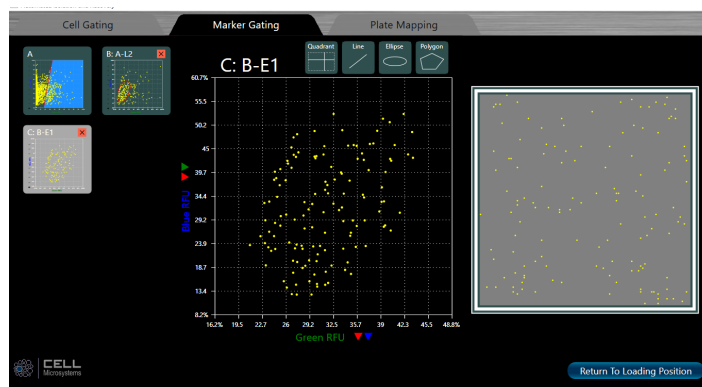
Cell Gating

Marker Gating

Plate Mapping

A

B: A-L2

C: B-E1

Quadrant

Line

Ellipse

Polygon

C: B-E1

60.7%
55.5
50.2
45
39.7
34.5
29.2
23.9
18.7
13.4
8.2%

Blue RFU

16.2%
19.5
22.7
26
29.2
32.5
35.7
39
42.3
45.5
48.8%

Green RFU

CELL Microsystems

Return To Loading Position